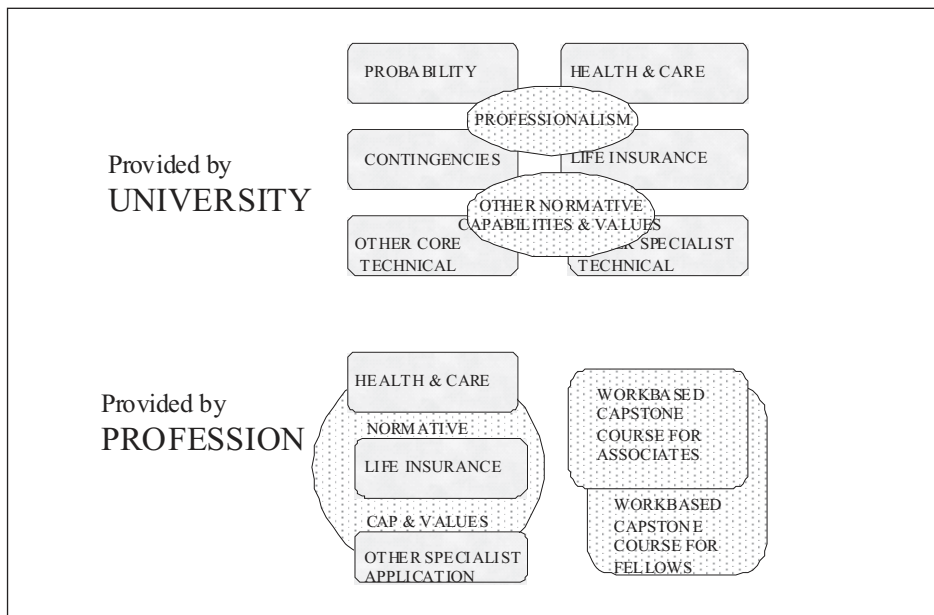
PROBABILITY

HEALTH & CARE

PROFESSIONALISM

Provided by UNIVERSITY

CONTINGENCIES

LIFE INSURANCE

OTHER NORMATIVE CAPABILITIES & VALUES

OTHER CORE TECHNICAL

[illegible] SPECIALIST TECHNICAL

Provided by PROFESSION

HEALTH & CARE

NORMATIVE

LIFE INSURANCE

CAP & VALUES

OTHER SPECIALIST APPLICATION

WORKBASED CAPSTONE COURSE FOR ASSOCIATES

WORKBASED CAPSTONE COURSE FOR FELLOWS